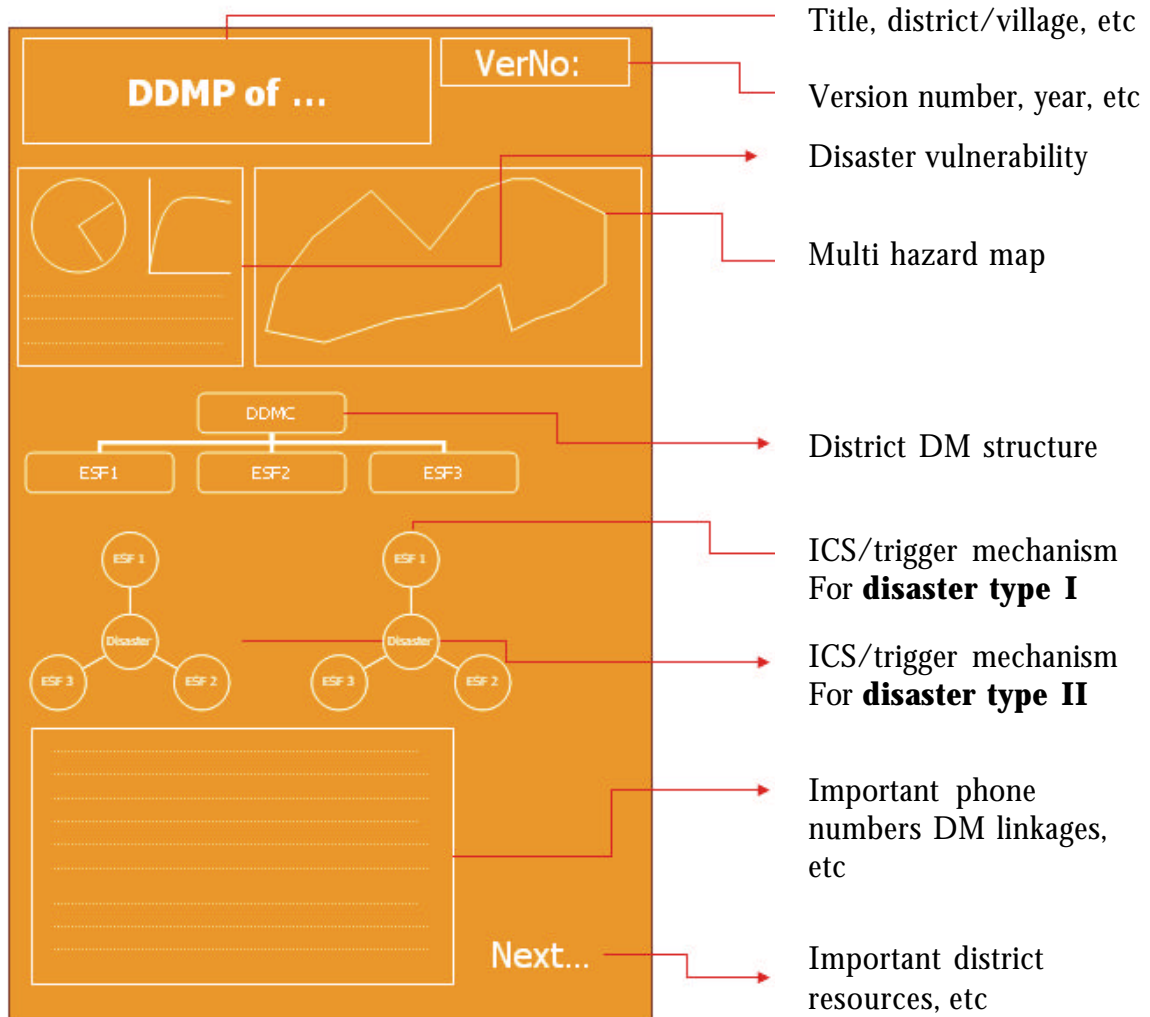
DDMP of ...

VerNo:

Title, district/village, etc

Version number, year, etc

Disaster vulnerability

Multi hazard map

DDMC

ESF1

ESF2

ESF3

District DM structure

ESF 1

Disaster

ESF 3

ESF 2

ESF 1

Disaster

ESF 3

ESF 2

ICS/trigger mechanism For **disaster type I**

ICS/trigger mechanism For **disaster type II**

Important phone numbers DM linkages, etc

Next...

Important district resources, etc